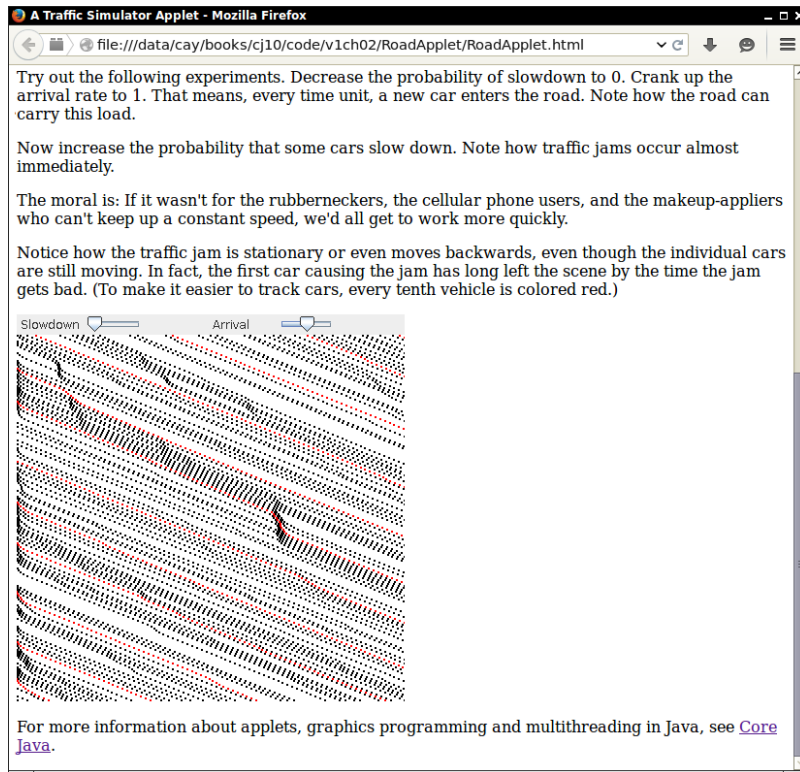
A Traffic Simulator Applet - Mozilla Firefox

file:///data/cay/books/cj10/code/v1ch02/RoadApplet/RoadApplet.html

Try out the following experiments. Decrease the probability of slowdown to 0. Crank up the arrival rate to 1. That means, every time unit, a new car enters the road. Note how the road can carry this load.

Now increase the probability that some cars slow down. Note how traffic jams occur almost immediately.

The moral is: If it wasn't for the rubberneckers, the cellular phone users, and the makeup-appliers who can't keep up a constant speed, we'd all get to work more quickly.

Notice how the traffic jam is stationary or even moves backwards, even though the individual cars are still moving. In fact, the first car causing the jam has long left the scene by the time the jam gets bad. (To make it easier to track cars, every tenth vehicle is colored red.)

Slowdown Arrival

For more information about applets, graphics programming and multithreading in Java, see Core Java.